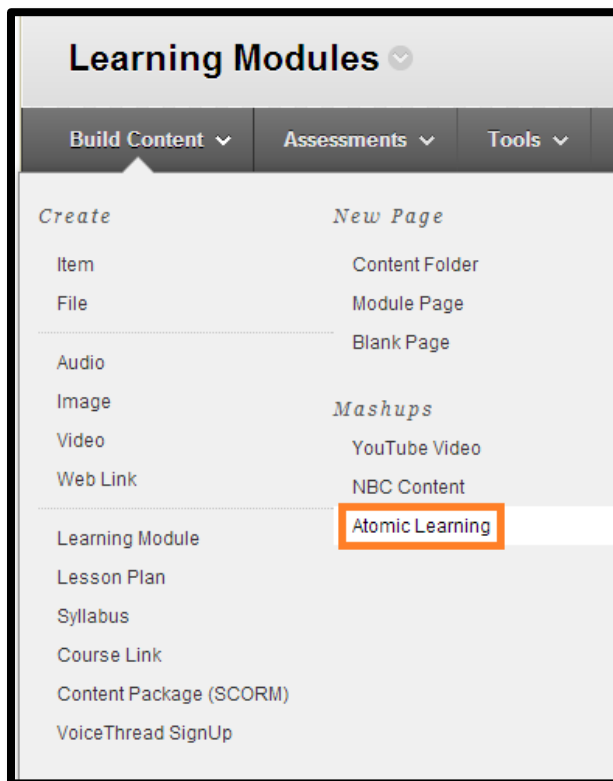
Learning Modules

Build Content | Assessments | Tools

Create

Item
File

Audio
Image
Video
Web Link

Learning Module
Lesson Plan
Syllabus
Course Link
Content Package (SCORM)
VoiceThread SignUp

New Page

Content Folder
Module Page
Blank Page

Mashups

YouTube Video
NBC Content
Atomic Learning